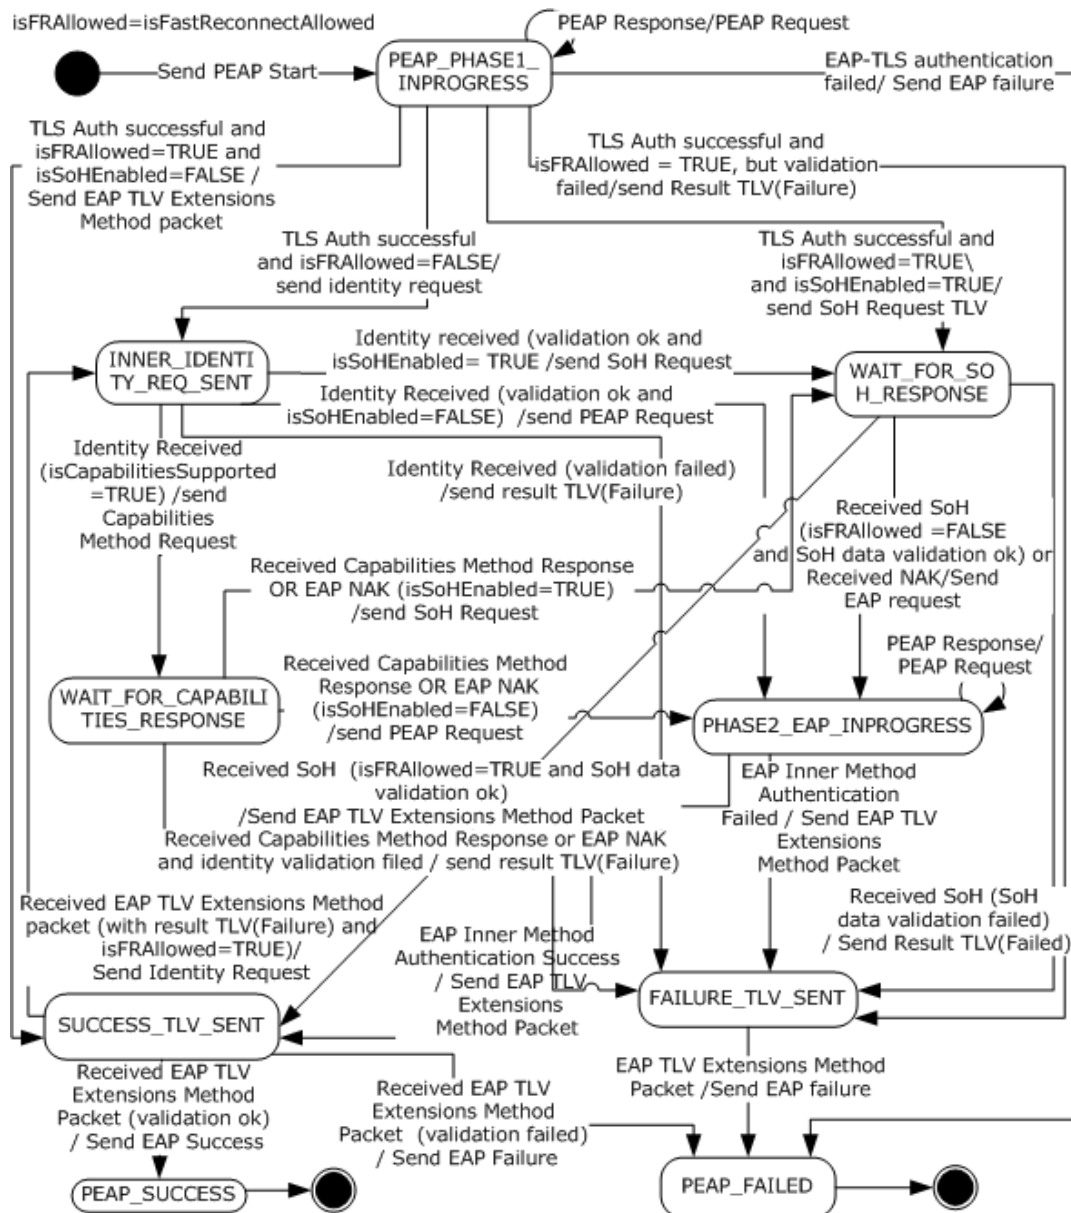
isFRAllowed=isFastReconnectAllowed

PEAP Response/PEAP Request

Send PEAP Start

PEAP_PHASE1_INPROGRESS

EAP-TLS authentication failed/ Send EAP failure

TLS Auth successful and isFRAllowed=TRUE and isSoHEnabled=FALSE / Send EAP TLV Extensions Method packet

TLS Auth successful and isFRAllowed = TRUE, but validation failed/send Result TLV(Failure)

TLS Auth successful and isFRAllowed=FALSE/ send identity request

TLS Auth successful and isFRAllowed=TRUE\ and isSoHEnabled=TRUE/ send SoH Request TLV

INNER_IDENTITY_REQ_SENT

Identity received (validation ok and isSoHEnabled= TRUE /send SoH Request

WAIT_FOR_SOH_RESPONSE

Identity Received (validation ok and isSoHEnabled=FALSE) /send PEAP Request

Identity Received (isCapabilitiesSupported =TRUE) /send Capabilities Method Request

Identity Received (validation failed) /send result TLV(Failure)

Received SoH (isFRAllowed =FALSE and SoH data validation ok) or Received NAK/Send EAP request

Received Capabilities Method Response OR EAP NAK (isSoHEnabled=TRUE) /send SoH Request

PEAP Response/ PEAP Request

Received Capabilities Method Response OR EAP NAK (isSoHEnabled=FALSE) /send PEAP Request

WAIT_FOR_CAPABILITIES_RESPONSE

PHASE2_EAP_INPROGRESS

Received SoH (isFRAllowed=TRUE and SoH data validation ok) /Send EAP TLV Extensions Method Packet

EAP Inner Method Authentication Failed / Send EAP TLV Extensions Method Packet

Received Capabilities Method Response or EAP NAK and identity validation filed / send result TLV(Failure)

Received SoH (SoH data validation failed) / Send Result TLV(Failed)

Received EAP TLV Extensions Method packet (with result TLV(Failure) and isFRAllowed=TRUE)/ Send Identity Request

EAP Inner Method Authentication Success / Send EAP TLV Extensions Method Packet

FAILURE_TLV_SENT

SUCCESS_TLV_SENT

Received EAP TLV Extensions Method Packet (validation ok) / Send EAP Success

EAP TLV Extensions Method Packet /Send EAP failure

Received EAP TLV Extensions Method Packet (validation failed) / Send EAP Failure

PEAP_SUCCESS

PEAP_FAILED